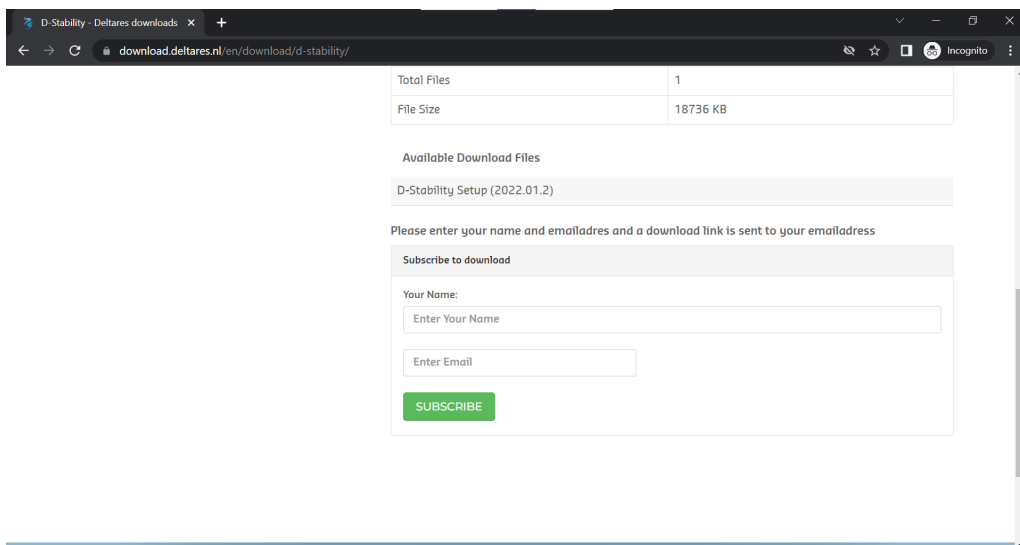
D-Stability - Deltares downloads ×
+

download.deltares.nl/en/download/d-stability/

Incognito

| Total Files | 1 |
|---|---|
| File Size | 18736 KB |

Available Download Files

D-Stability Setup (2022.01.2)

Please enter your name and emailadres and a download link is sent to your emailadress

Subscribe to download

Your Name:

Enter Your Name

Enter Email

SUBSCRIBE